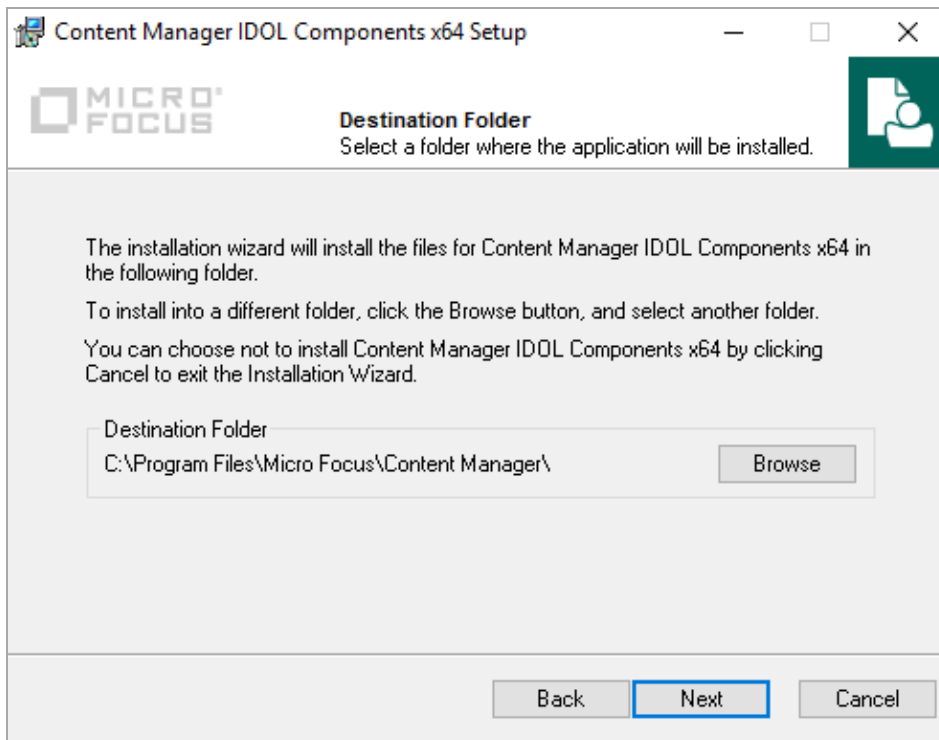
Content Manager IDOL Components x64 Setup

MICRO FOCUS

Destination Folder
Select a folder where the application will be installed.

The installation wizard will install the files for Content Manager IDOL Components x64 in the following folder.

To install into a different folder, click the Browse button, and select another folder.

You can choose not to install Content Manager IDOL Components x64 by clicking Cancel to exit the Installation Wizard.

Destination Folder
C:\Program Files\Micro Focus\Content Manager\

Browse

Back Next Cancel